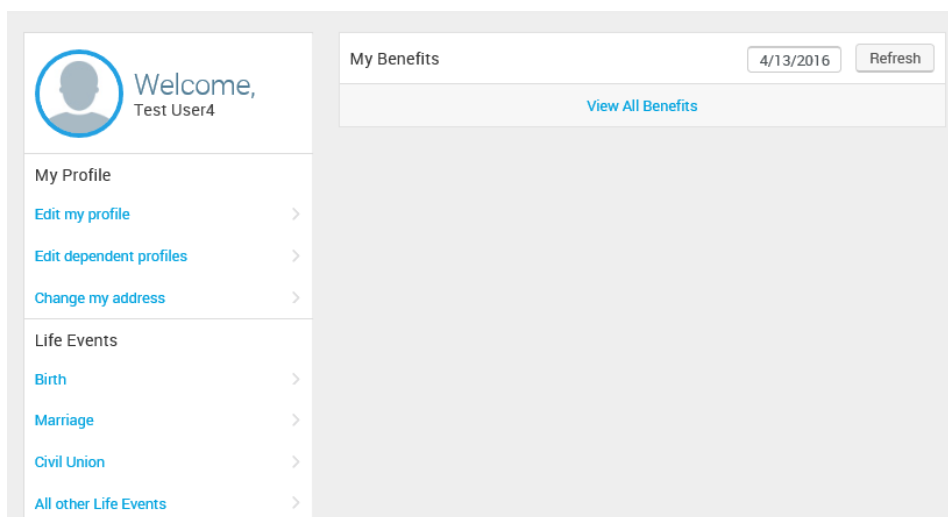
Welcome,
Test User4

My Profile

Edit my profile

Edit dependent profiles

Change my address

Life Events

Birth

Marriage

Civil Union

All other Life Events

My Benefits 4/13/2016 Refresh

View All Benefits